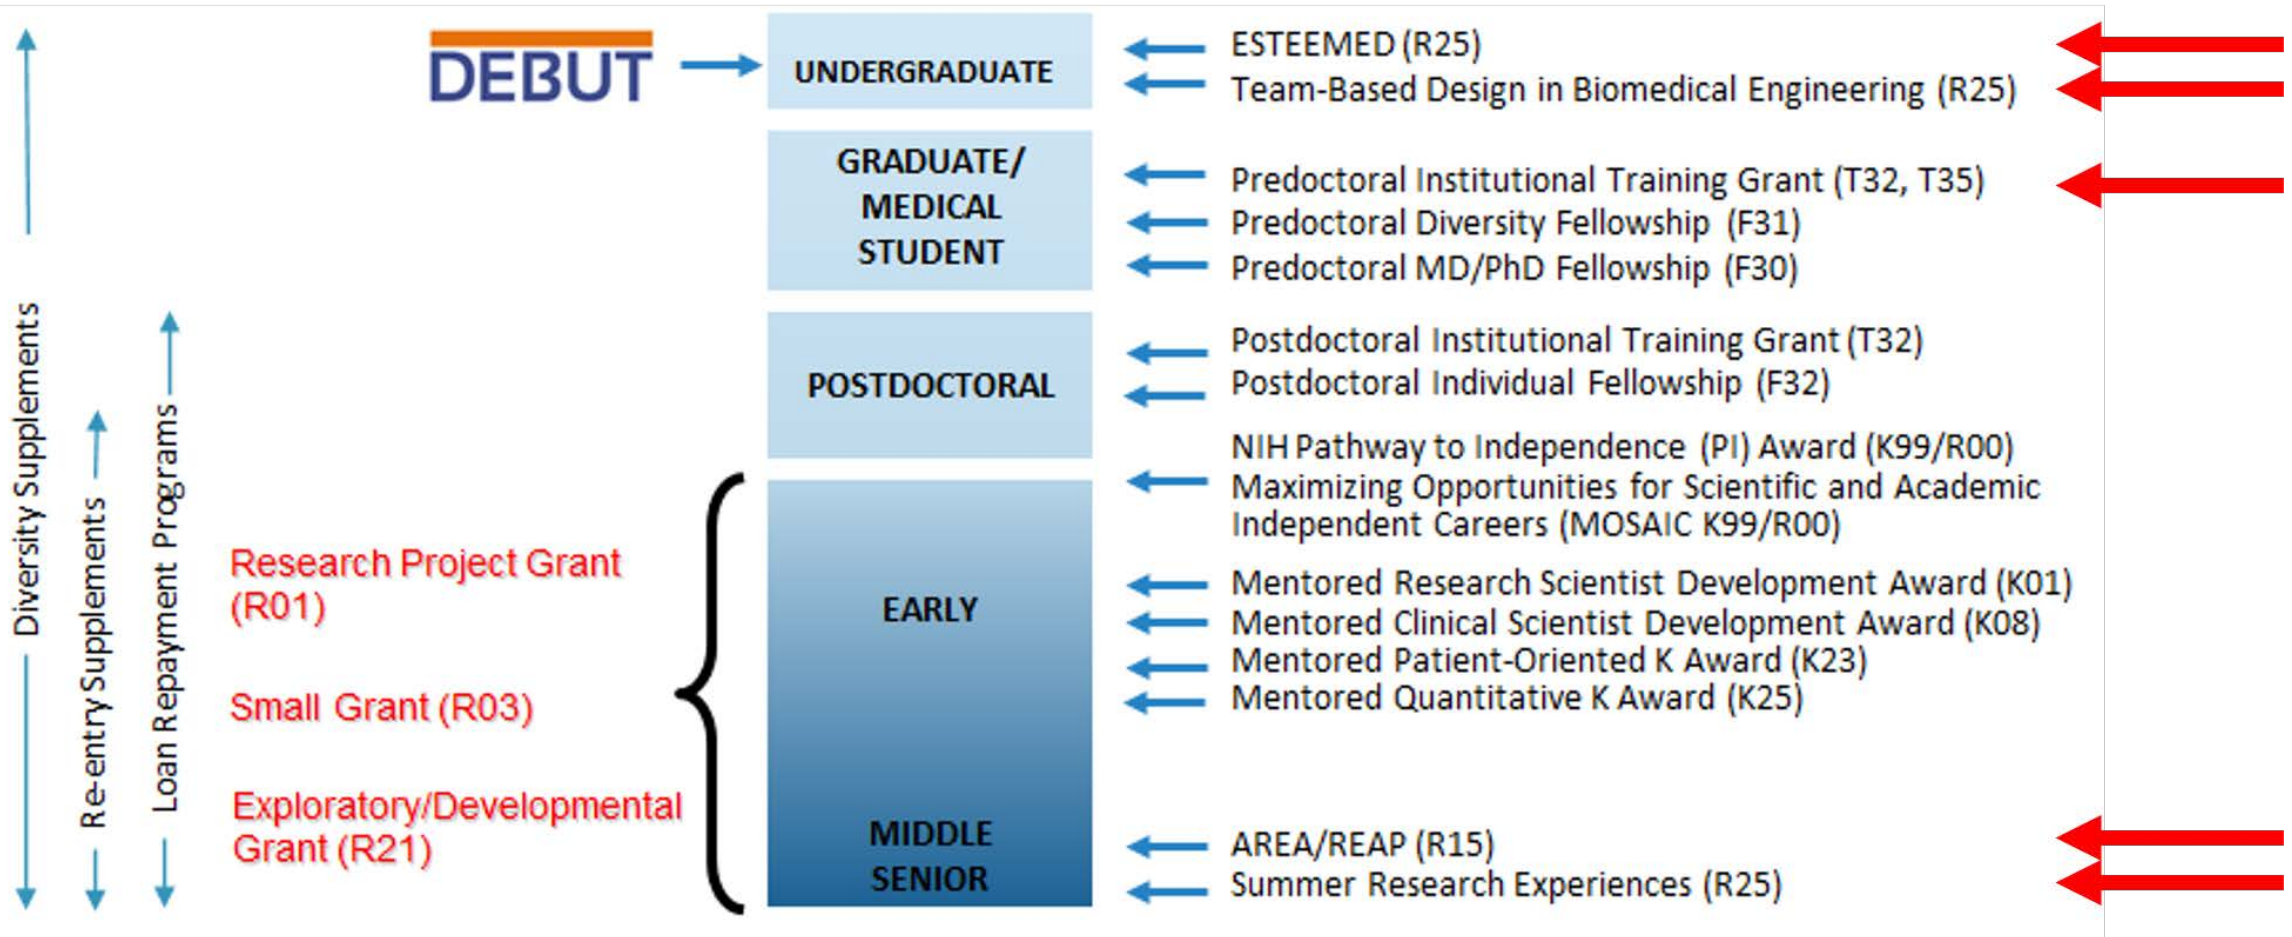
DEBUT

UNDERGRADUATE

GRADUATE/ MEDICAL STUDENT

POSTDOCTORAL

EARLY

MIDDLE SENIOR

ESTEEMED (R25)
Team-Based Design in Biomedical Engineering (R25)

Predoctoral Institutional Training Grant (T32, T35)
Predoctoral Diversity Fellowship (F31)
Predoctoral MD/PhD Fellowship (F30)

Postdoctoral Institutional Training Grant (T32)
Postdoctoral Individual Fellowship (F32)

NIH Pathway to Independence (PI) Award (K99/R00)
Maximizing Opportunities for Scientific and Academic Independent Careers (MOSAIC K99/R00)

Mentored Research Scientist Development Award (K01)
Mentored Clinical Scientist Development Award (K08)
Mentored Patient-Oriented K Award (K23)
Mentored Quantitative K Award (K25)

AREA/REAP (R15)
Summer Research Experiences (R25)

Diversity Supplements

Re-entry Supplements

Loan Repayment Programs

Research Project Grant (R01)

Small Grant (R03)

Exploratory/Developmental Grant (R21)